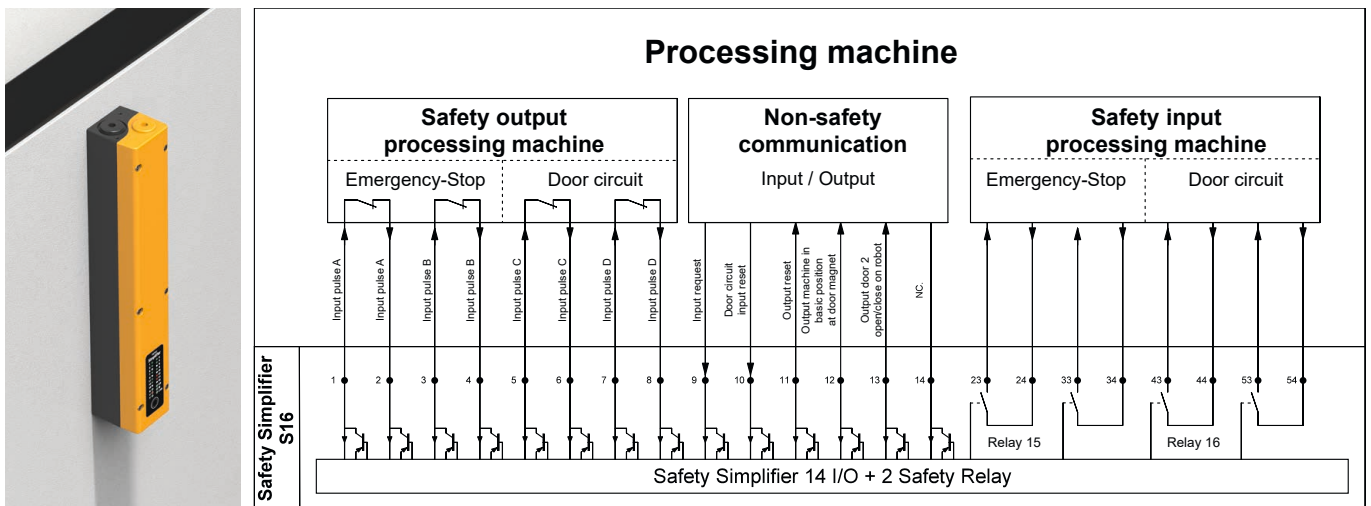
Processing machine

Safety output processing machine

Emergency-Stop

Door circuit

Non-safety communication

Input / Output

Safety input processing machine

Emergency-Stop

Door circuit

Input pulse A
Input pulse A
Input pulse B
Input pulse B
Input pulse C
Input pulse C
Input pulse D
Input pulse D
Input request
Door circuit input reset
Output reset
Output machine in basic position at door magnet
Output door 2 open/close on robot
NC.

Safety Simplifier S16

1 2 3 4 5 6 7 8 9 10 11 12 13 14 23 24 33 34 43 44 53 54

Relay 15

Relay 16

Safety Simplifier 14 I/O + 2 Safety Relay